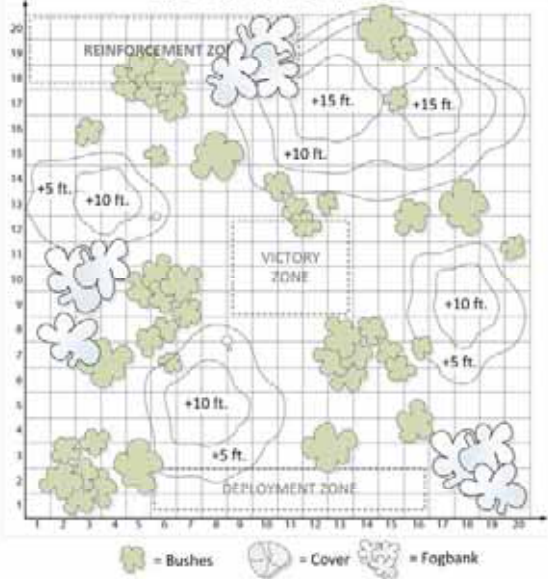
20
19
18
17
16
15
14
13
12
11
10
9
8
7
6
5
4
3
2
1

REINFORCEMENT ZO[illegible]

+15 ft.
+15 ft.
+10 ft.
+5 ft.
+10 ft.

VICTORY ZONE

+10 ft.
+5 ft.
+10 ft.
+5 ft.

DEPLOYMENT ZONE

1 2 3 4 5 6 7 8 9 10 11 12 13 14 15 16 17 18 19 20

= Bushes = Cover = Fogbank